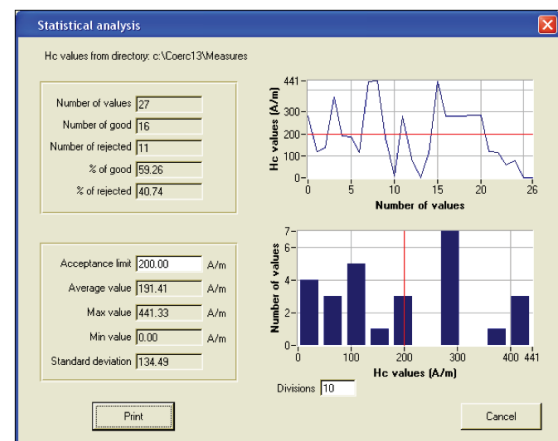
Statistical analysis

Hc values from directory: c:\Coerc13\Measures

Number of values 27
Number of good 16
Number of rejected 11
% of good 59.26
% of rejected 40.74

Acceptance limit 200.00 A/m
Average value 191.41 A/m
Max value 441.33 A/m
Min value 0.00 A/m
Standard deviation 134.49

441
300
200
100
0
Hc values (A/m)
0 5 10 15 20 26
Number of values

7
6
4
2
0
Number of values
0 100 200 300 400 441
Hc values (A/m)

Divisions 10

Print

Cancel